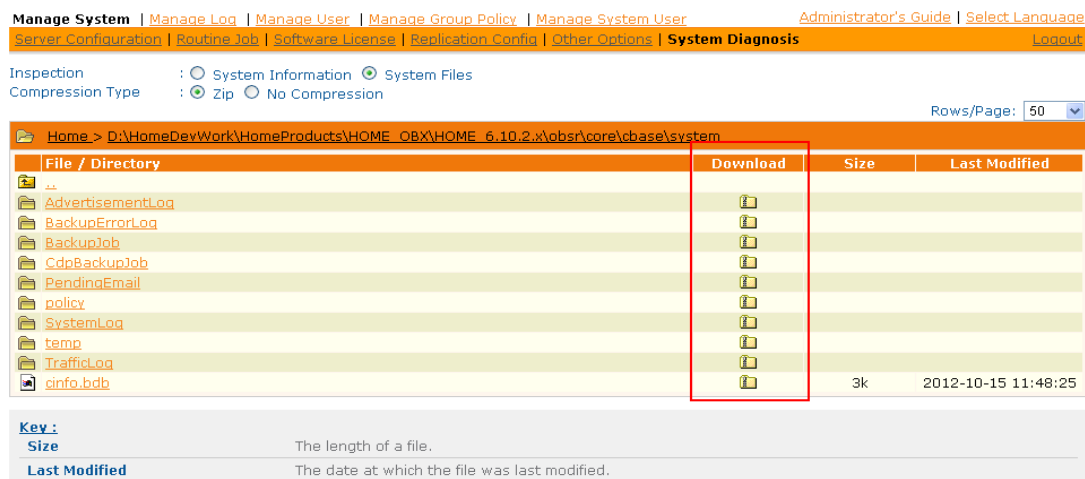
Manage System | Manage Log | Manage User | Manage Group Policy | Manage System User
Administrator's Guide | Select Language

Server Configuration | Routine Job | Software License | Replication Config | Other Options | System Diagnosis
Logout

Inspection : System Information System Files
Compression Type : Zip No Compression

Rows/Page: 50

Home > D:\HomeDevWork\HomeProducts\HOME_OBX\HOME_6.10.2.x\obsr\core\cbase\system

| File / Directory | Download | Size | Last Modified |
|---|---|---|---|
| .. | | | |
| AdvertisementLog | | | |
| BackupErrorLog | | | |
| BackupJob | | | |
| CdpBackupJob | | | |
| PendingEmail | | | |
| policy | | | |
| SystemLog | | | |
| temp | | | |
| TrafficLog | | | |
| cinfo.bdb | | 3k | 2012-10-15 11:48:25 |

Key :
Size The length of a file.
Last Modified The date at which the file was last modified.